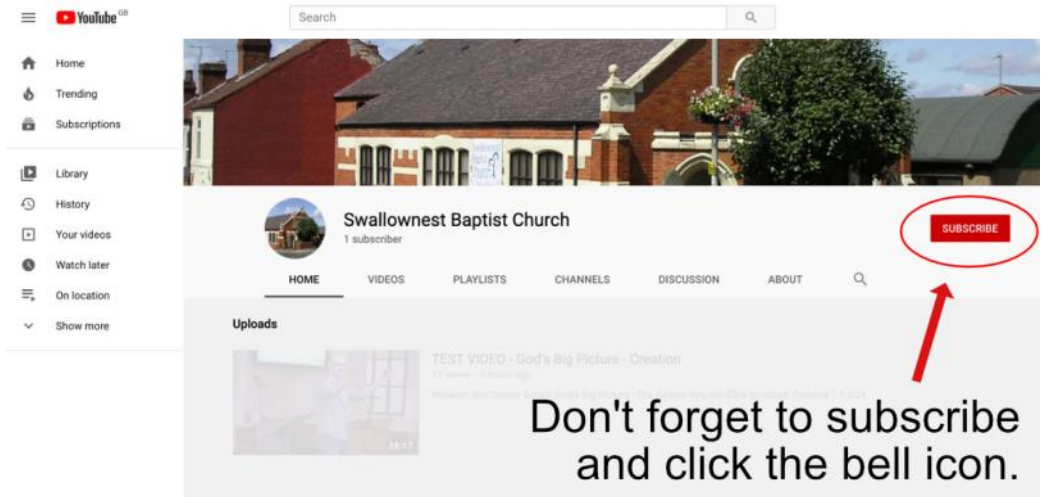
YouTube GB

Search

Home
Trending
Subscriptions

Library
History
Your videos
Watch later
On location
Show more

Swallownest Baptist Church
1 subscriber

SUBSCRIBE

HOME VIDEOS PLAYLISTS CHANNELS DISCUSSION ABOUT

Uploads

TEST VIDEO - God's Big Picture - Creation
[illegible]
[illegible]

28:17

Don't forget to subscribe and click the bell icon.